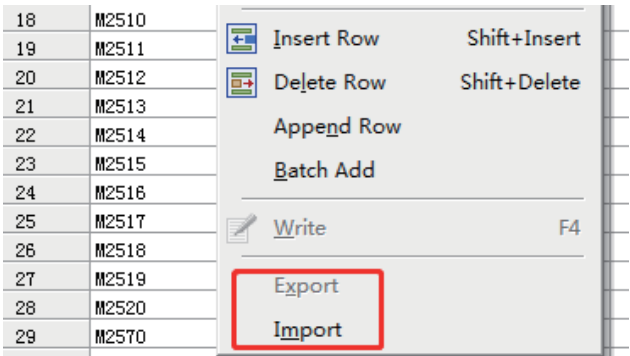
| 18 | M2510 |
|---|---|
| 19 | M2511 |
| 20 | M2512 |
| 21 | M2513 |
| 22 | M2514 |
| 23 | M2515 |
| 24 | M2516 |
| 25 | M2517 |
| 26 | M2518 |
| 27 | M2519 |
| 28 | M2520 |
| 29 | M2570 |

Insert Row Shift+Insert
Delete Row Shift+Delete
Append Row
Batch Add
Write F4
Export
Import